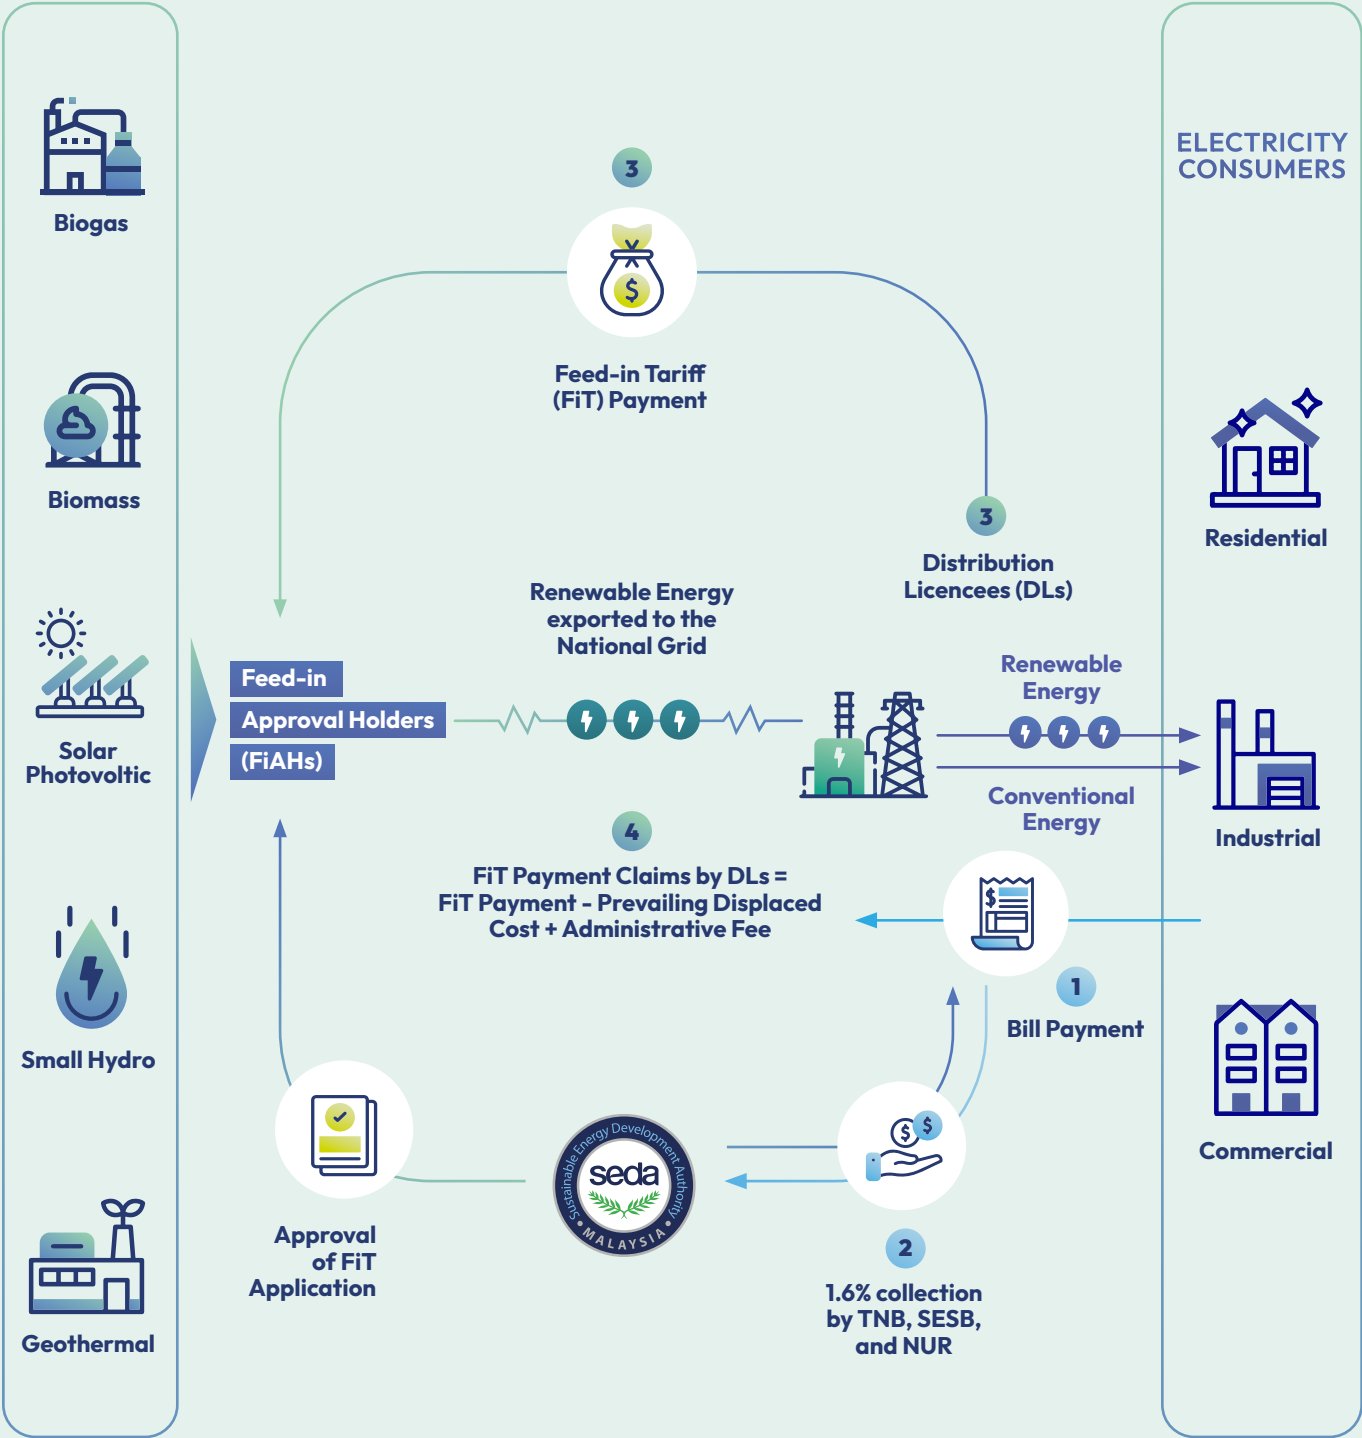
Biogas

Biomass

Solar Photovoltic

Small Hydro

Geothermal

3

Feed-in Tariff (FiT) Payment

ELECTRICITY CONSUMERS

Residential

3

Distribution Licencees (DLs)

Renewable Energy exported to the National Grid

Feed-in Approval Holders (FiAHs)

Renewable Energy

Conventional Energy

Industrial

4

FiT Payment Claims by DLs = FiT Payment - Prevailing Displaced Cost + Administrative Fee

1

Bill Payment

Commercial

Sustainable Energy Development Authority
seda
MALAYSIA

Approval of FiT Application

2

1.6% collection by TNB, SESB, and NUR